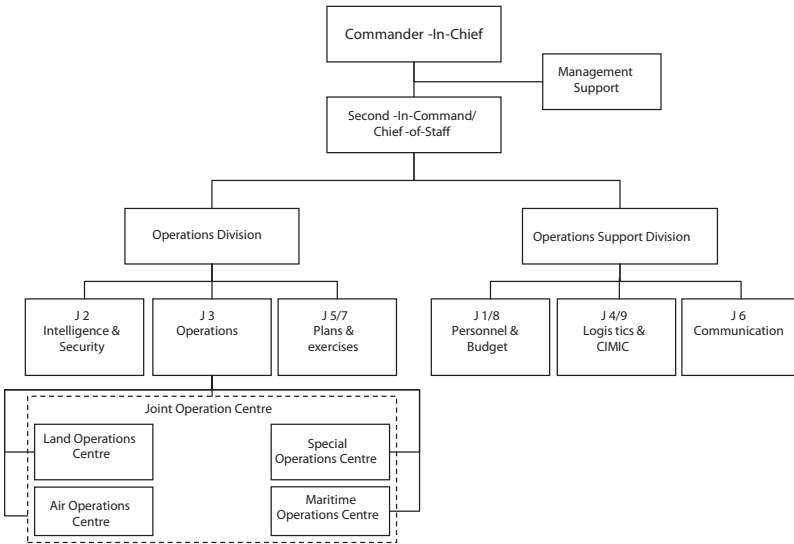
Commander -In-Chief

Management Support

Second -In-Command/ Chief -of-Staff

Operations Division

Operations Support Division

J 2 Intelligence & Security

J 3 Operations

J 5/7 Plans & exercises

J 1/8 Personnel & Budget

J 4/9 Logis tics & CIMIC

J 6 Communication

Joint Operation Centre

Land Operations Centre

Special Operations Centre

Air Operations Centre

Maritime Operations Centre